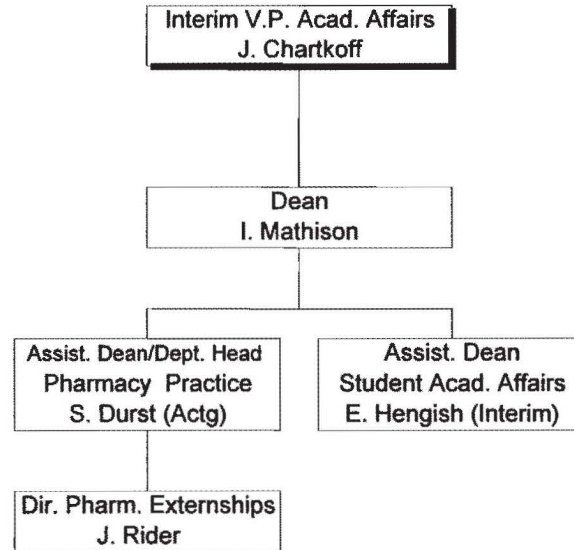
Interim V.P. Acad. Affairs
J. Chartkoff

Dean
I. Mathison

Assist. Dean/Dept. Head
Pharmacy Practice
S. Durst (Actg)

Assist. Dean
Student Acad. Affairs
E. Hengish (Interim)

Dir. Pharm. Externships
J. Rider